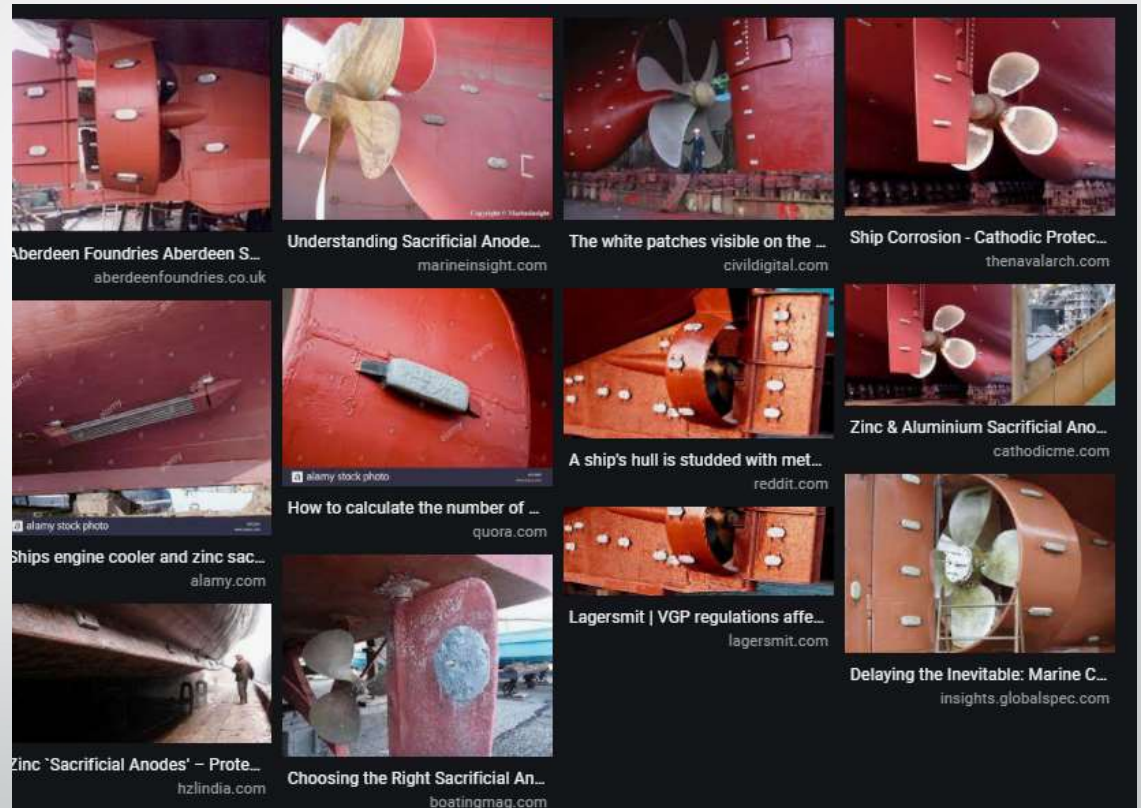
Copyright © MarineInsight

Aberdeen Foundries Aberdeen S...
aberdeenfoundries.co.uk

alamy stock photo

Ships engine cooler and zinc sac...
alamy.com

Zinc `Sacrificial Anodes' – Prote...
hzlindia.com

Understanding Sacrificial Anode...
marineinsight.com

alamy stock photo

How to calculate the number of ...
quora.com

Choosing the Right Sacrificial An...
boatingmag.com

The white patches visible on the ...
civildigital.com

A ship's hull is studded with met...
reddit.com

Lagersmit | VGP regulations affe...
lagersmit.com

Ship Corrosion - Cathodic Protec...
thenavalarch.com

Zinc & Aluminium Sacrificial Ano...
cathodicme.com

Delaying the Inevitable: Marine C...
insights.globalspec.com